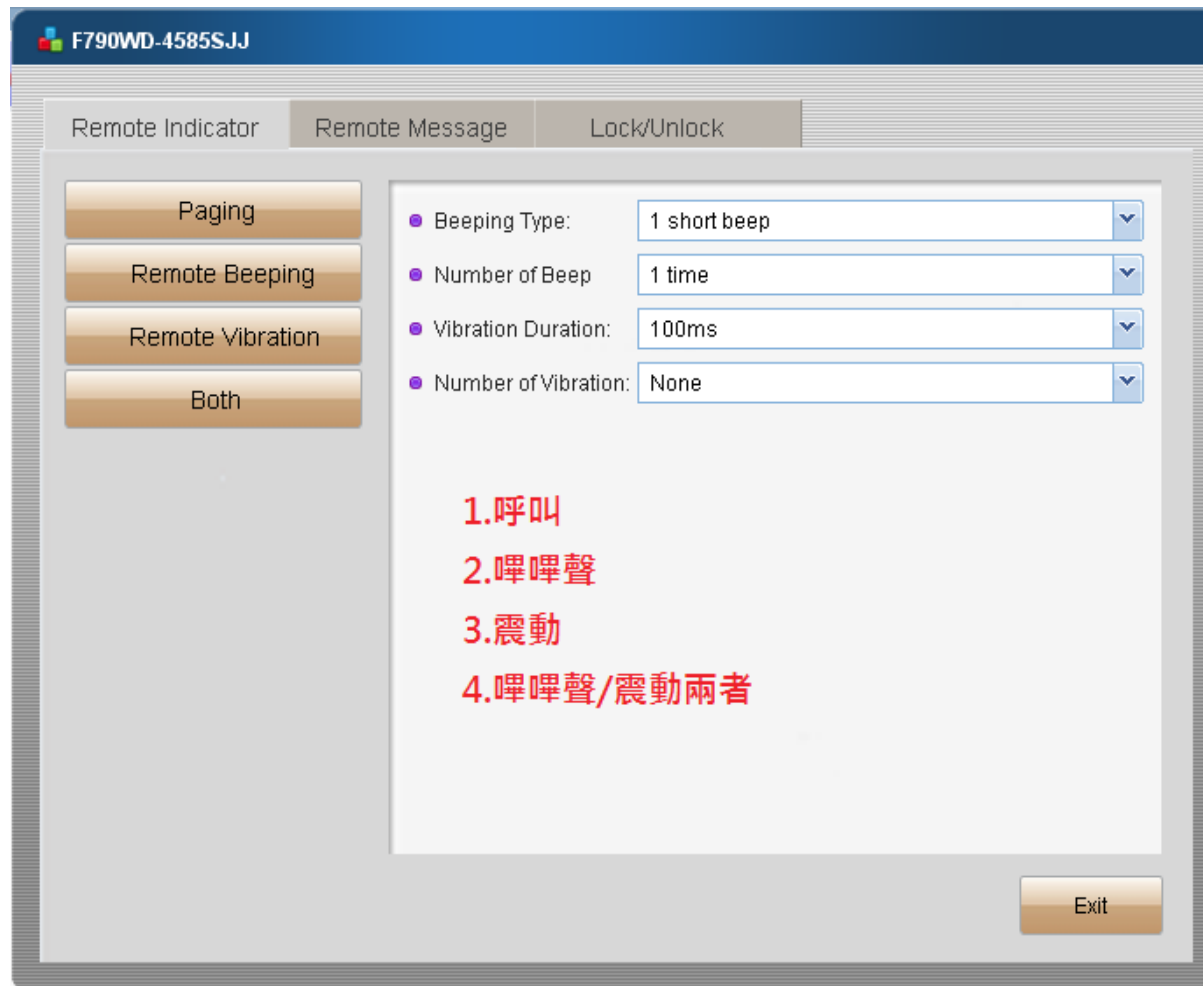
F790WD-4585SJJ

Remote Indicator
Remote Message
Lock/Unlock

Paging
Remote Beeping
Remote Vibration
Both

Beeping Type: 1 short beep
Number of Beep 1 time
Vibration Duration: 100ms
Number of Vibration: None

1.呼叫
2.嗶嗶聲
3.震動
4.嗶嗶聲/震動兩者

Exit